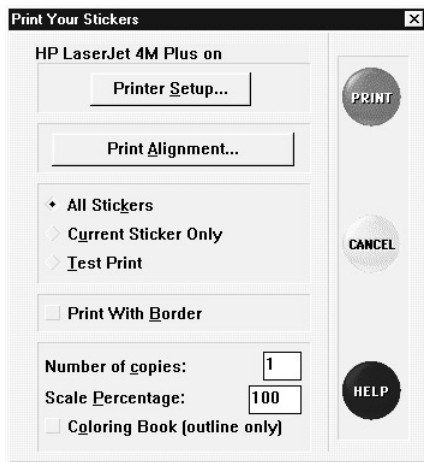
Print Your Stickers

HP LaserJet 4M Plus on

Printer Setup...

Print Alignment...

All Stickers

Current Sticker Only

Test Print

Print With Border

Number of copies: 1

Scale Percentage: 100

Coloring Book (outline only)

PRINT

CANCEL

HELP